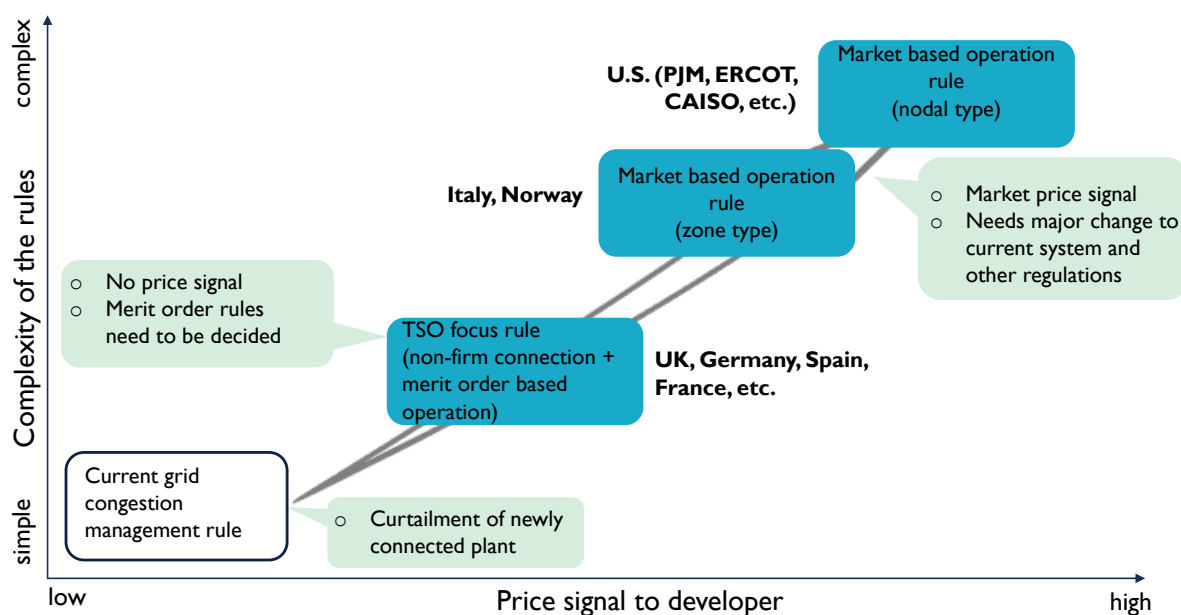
complex

Complexity of the rules

simple

U.S. (PJM, ERCOT, CAISO, etc.)

Market based operation rule
(nodal type)

Italy, Norway

Market based operation rule
(zone type)

o Market price signal
o Needs major change to current system and other regulations

o No price signal
o Merit order rules need to be decided

TSO focus rule
(non-firm connection + merit order based operation)

UK, Germany, Spain, France, etc.

Current grid congestion management rule

o Curtailment of newly connected plant

low

Price signal to developer

high